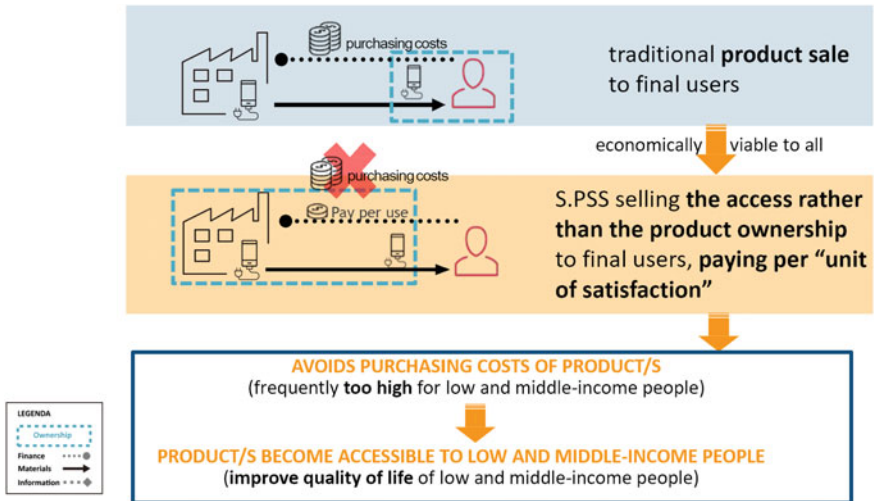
purchasing costs

traditional **product sale** to final users

economically viable to all

purchasing costs

Pay per use

S.PSS selling **the access rather than the product ownership** to final users, **paying per "unit of satisfaction"**

AVOIDS PURCHASING COSTS OF PRODUCT/S
(frequently **too high** for low and middle-income people)

PRODUCT/S BECOME ACCESSIBLE TO LOW AND MIDDLE-INCOME PEOPLE
(**improve quality of life** of low and middle-income people)

LEGENDA
Ownership
Finance
Materials
Information